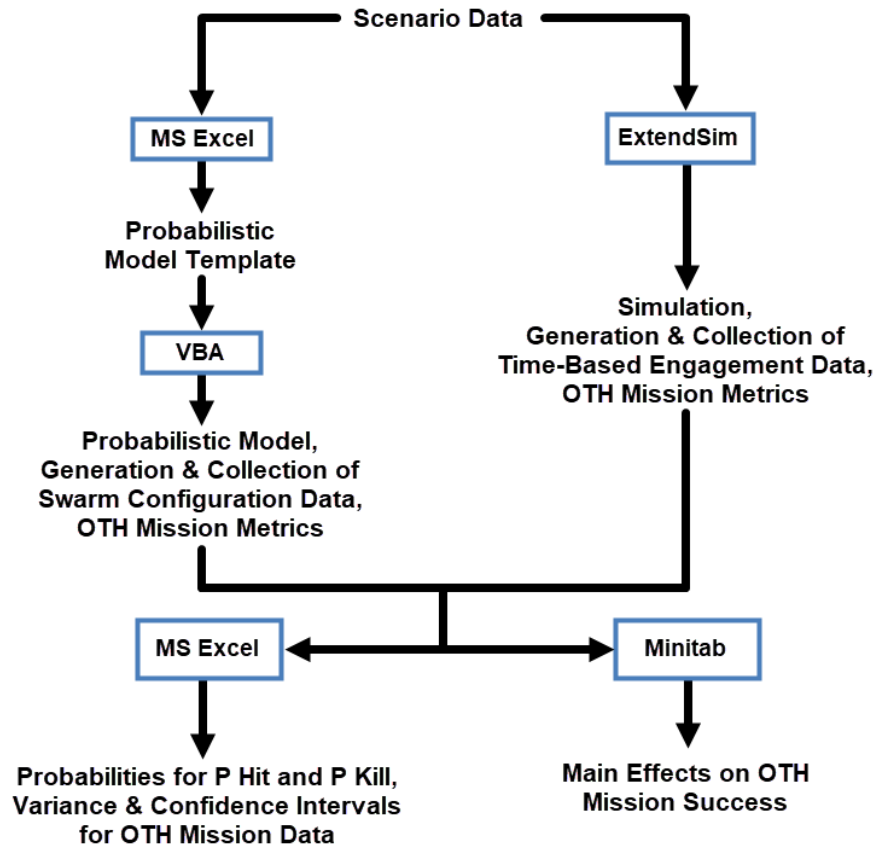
Scenario Data

MS Excel

Probabilistic Model Template

VBA

Probabilistic Model, Generation & Collection of Swarm Configuration Data, OTH Mission Metrics

ExtendSim

Simulation, Generation & Collection of Time-Based Engagement Data, OTH Mission Metrics

MS Excel

Probabilities for P Hit and P Kill, Variance & Confidence Intervals for OTH Mission Data

Minitab

Main Effects on OTH Mission Success